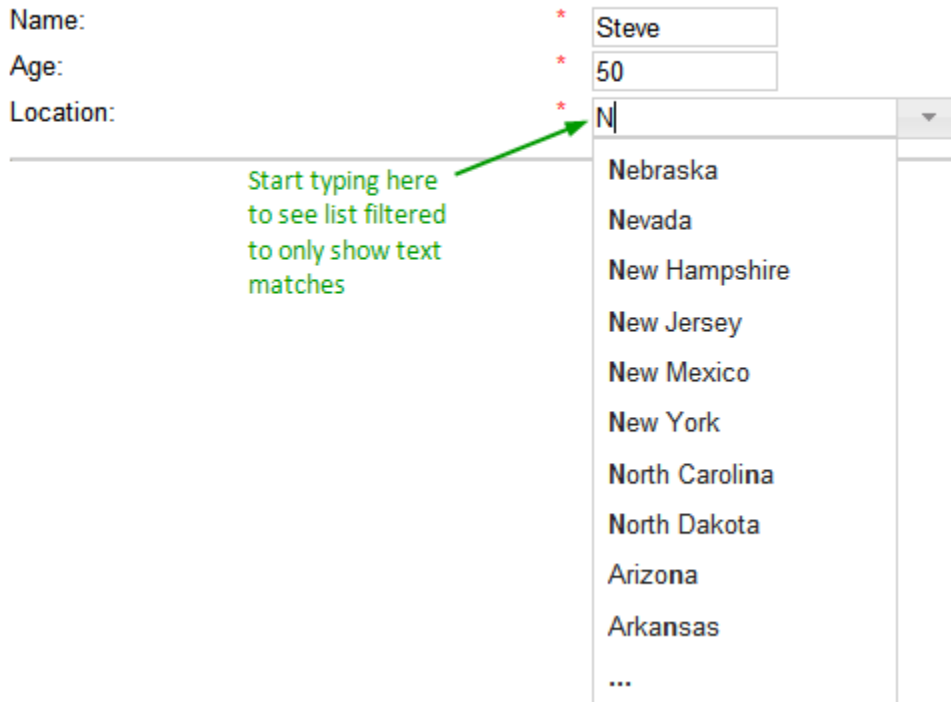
Name: * Steve
Age: * 50
Location: * N

Start typing here to see list filtered to only show text matches

Nebraska
Nevada
New Hampshire
New Jersey
New Mexico
New York
North Carolina
North Dakota
Arizona
Arkansas
...